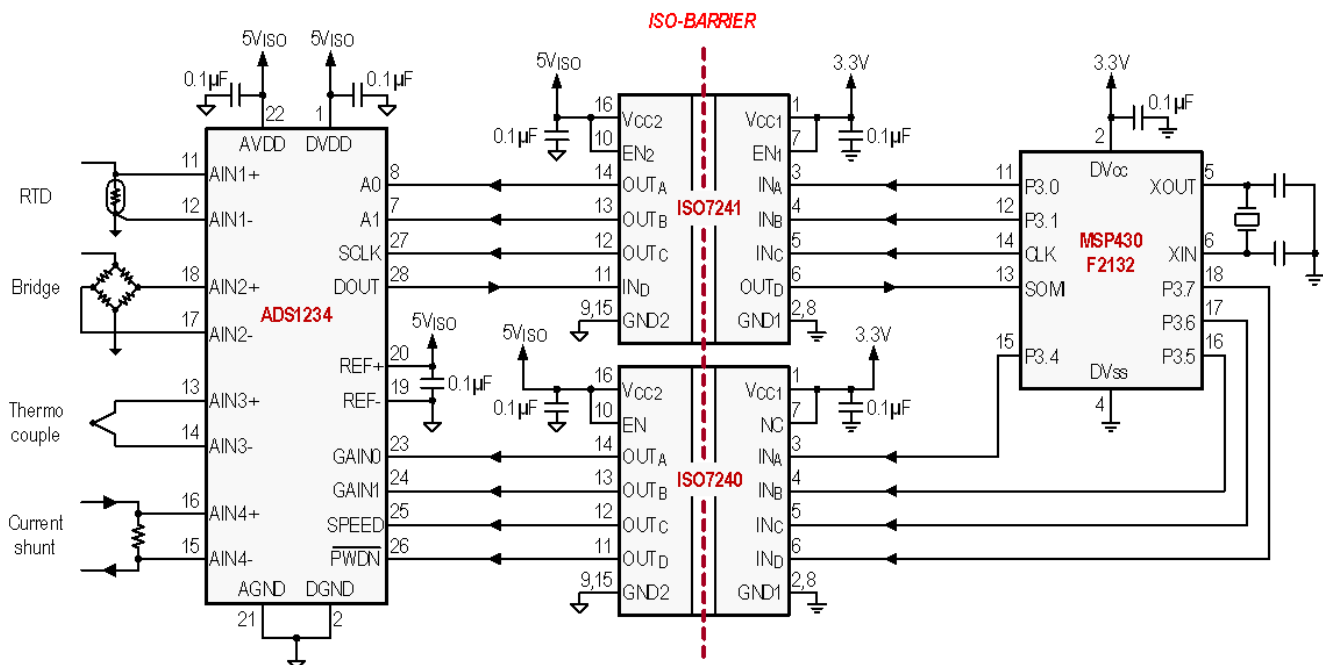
ISO-BARRIER

5V$_{ISO}$ 5V$_{ISO}$ 0.1µF 0.1µF 22 1 AVDD DVDD

RTD 11 AIN1+ 12 AIN1-
Bridge 18 AIN2+ 17 AIN2-
Thermo couple 13 AIN3+ 14 AIN3-
Current shunt 16 AIN4+ 15 AIN4-

ADS1234

A0 8
A1 7
SCLK 27
DOUT 28
REF+ 20
REF- 19
5V$_{ISO}$ 0.1µF
GAIN0 23
GAIN1 24
SPEED 25
$\overline{PWDN}$ 26
AGND DGND 21 2

5V$_{ISO}$ 0.1µF 16 V$_{CC2}$ 10 EN$_2$ 14 OUT$_A$ 13 OUT$_B$ 12 OUT$_C$ 11 IN$_D$ 9,15 GND2
ISO7241
V$_{CC1}$ 1 EN$_1$ 7 IN$_A$ 3 IN$_B$ 4 IN$_C$ 5 OUT$_D$ 6 GND1 2,8
3.3V 0.1µF

5V$_{ISO}$ 0.1µF 16 V$_{CC2}$ 10 EN 14 OUT$_A$ 13 OUT$_B$ 12 OUT$_C$ 11 OUT$_D$ 9,15 GND2
ISO7240
V$_{CC1}$ 1 NC 7 IN$_A$ 3 IN$_B$ 4 IN$_C$ 5 IN$_D$ 6 GND1 2,8
3.3V 0.1µF

3.3V 0.1µF 2 DVcc
11 P3.0 12 P3.1 14 CLK 13 SOMI 15 P3.4
MSP430 F2132
XOUT 5 XIN 6 P3.7 18 P3.6 17 P3.5 16
DVss 4